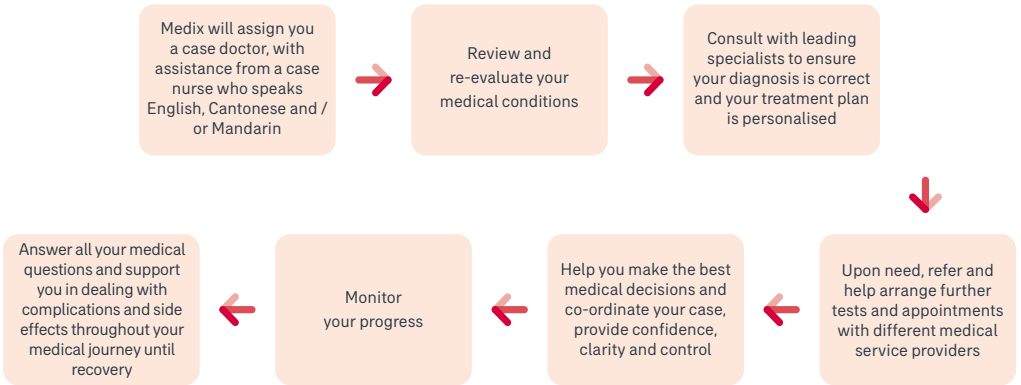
Medix will assign you a case doctor, with assistance from a case nurse who speaks English, Cantonese and / or Mandarin

Review and re-evaluate your medical conditions

Consult with leading specialists to ensure your diagnosis is correct and your treatment plan is personalised

Upon need, refer and help arrange further tests and appointments with different medical service providers

Help you make the best medical decisions and co-ordinate your case, provide confidence, clarity and control

Monitor your progress

Answer all your medical questions and support you in dealing with complications and side effects throughout your medical journey until recovery